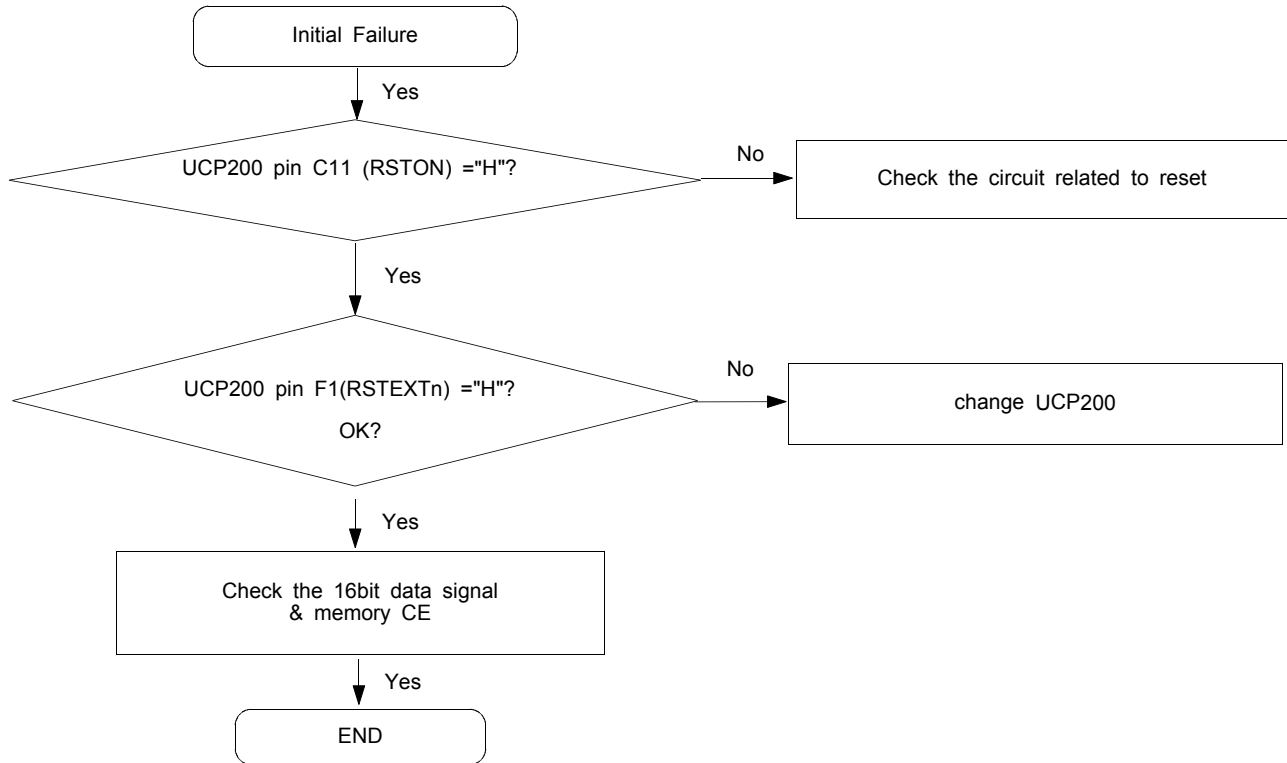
Initial Failure

Yes

UCP200 pin C11 (RSTON) ="H"?

No

Check the circuit related to reset

Yes

UCP200 pin F1(RSTEXTn) ="H"?
OK?

No

change UCP200

Yes

Check the 16bit data signal & memory CE

Yes

END